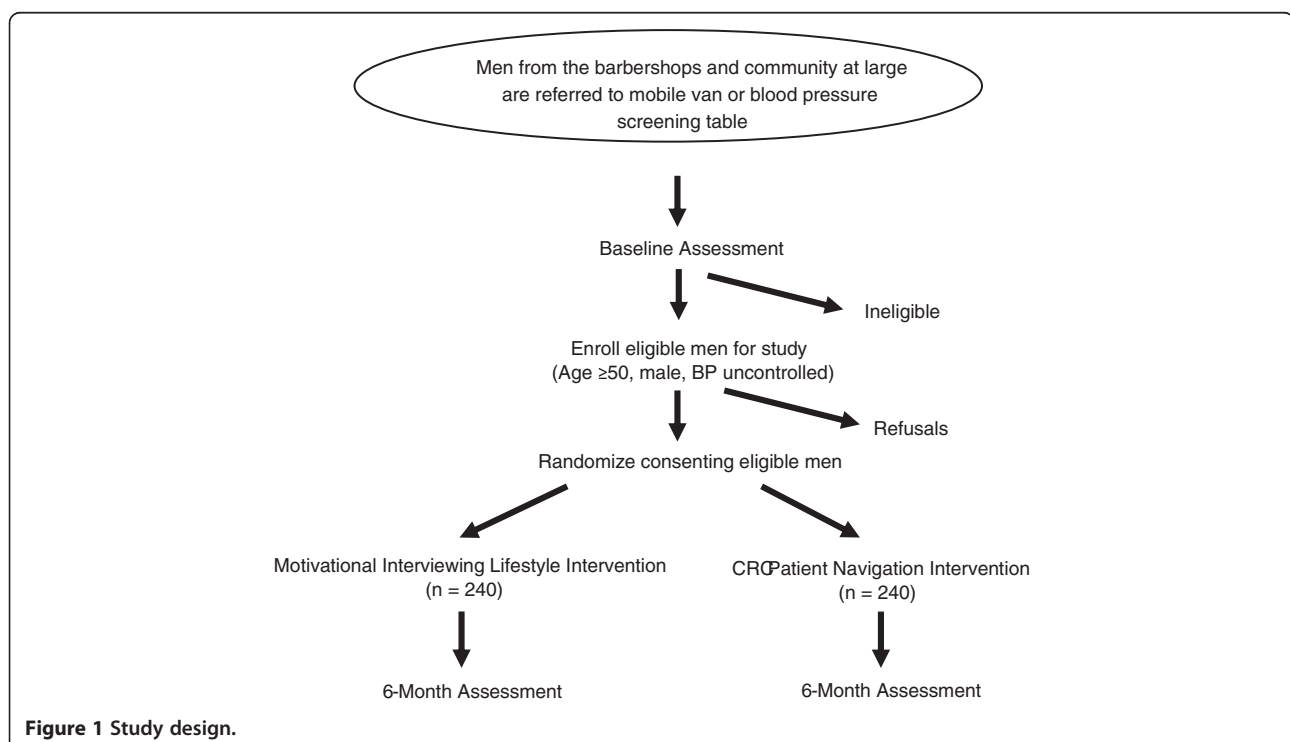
Men from the barbershops and community at large are referred to mobile van or blood pressure screening table

Baseline Assessment

Ineligible

Enroll eligible men for study
(Age ≥50, male, BP uncontrolled)

Refusals

Randomize consenting eligible men

Motivational Interviewing Lifestyle Intervention
(n = 240)

CRCPatient Navigation Intervention
(n = 240)

6-Month Assessment

6-Month Assessment

Figure 1 Study design.